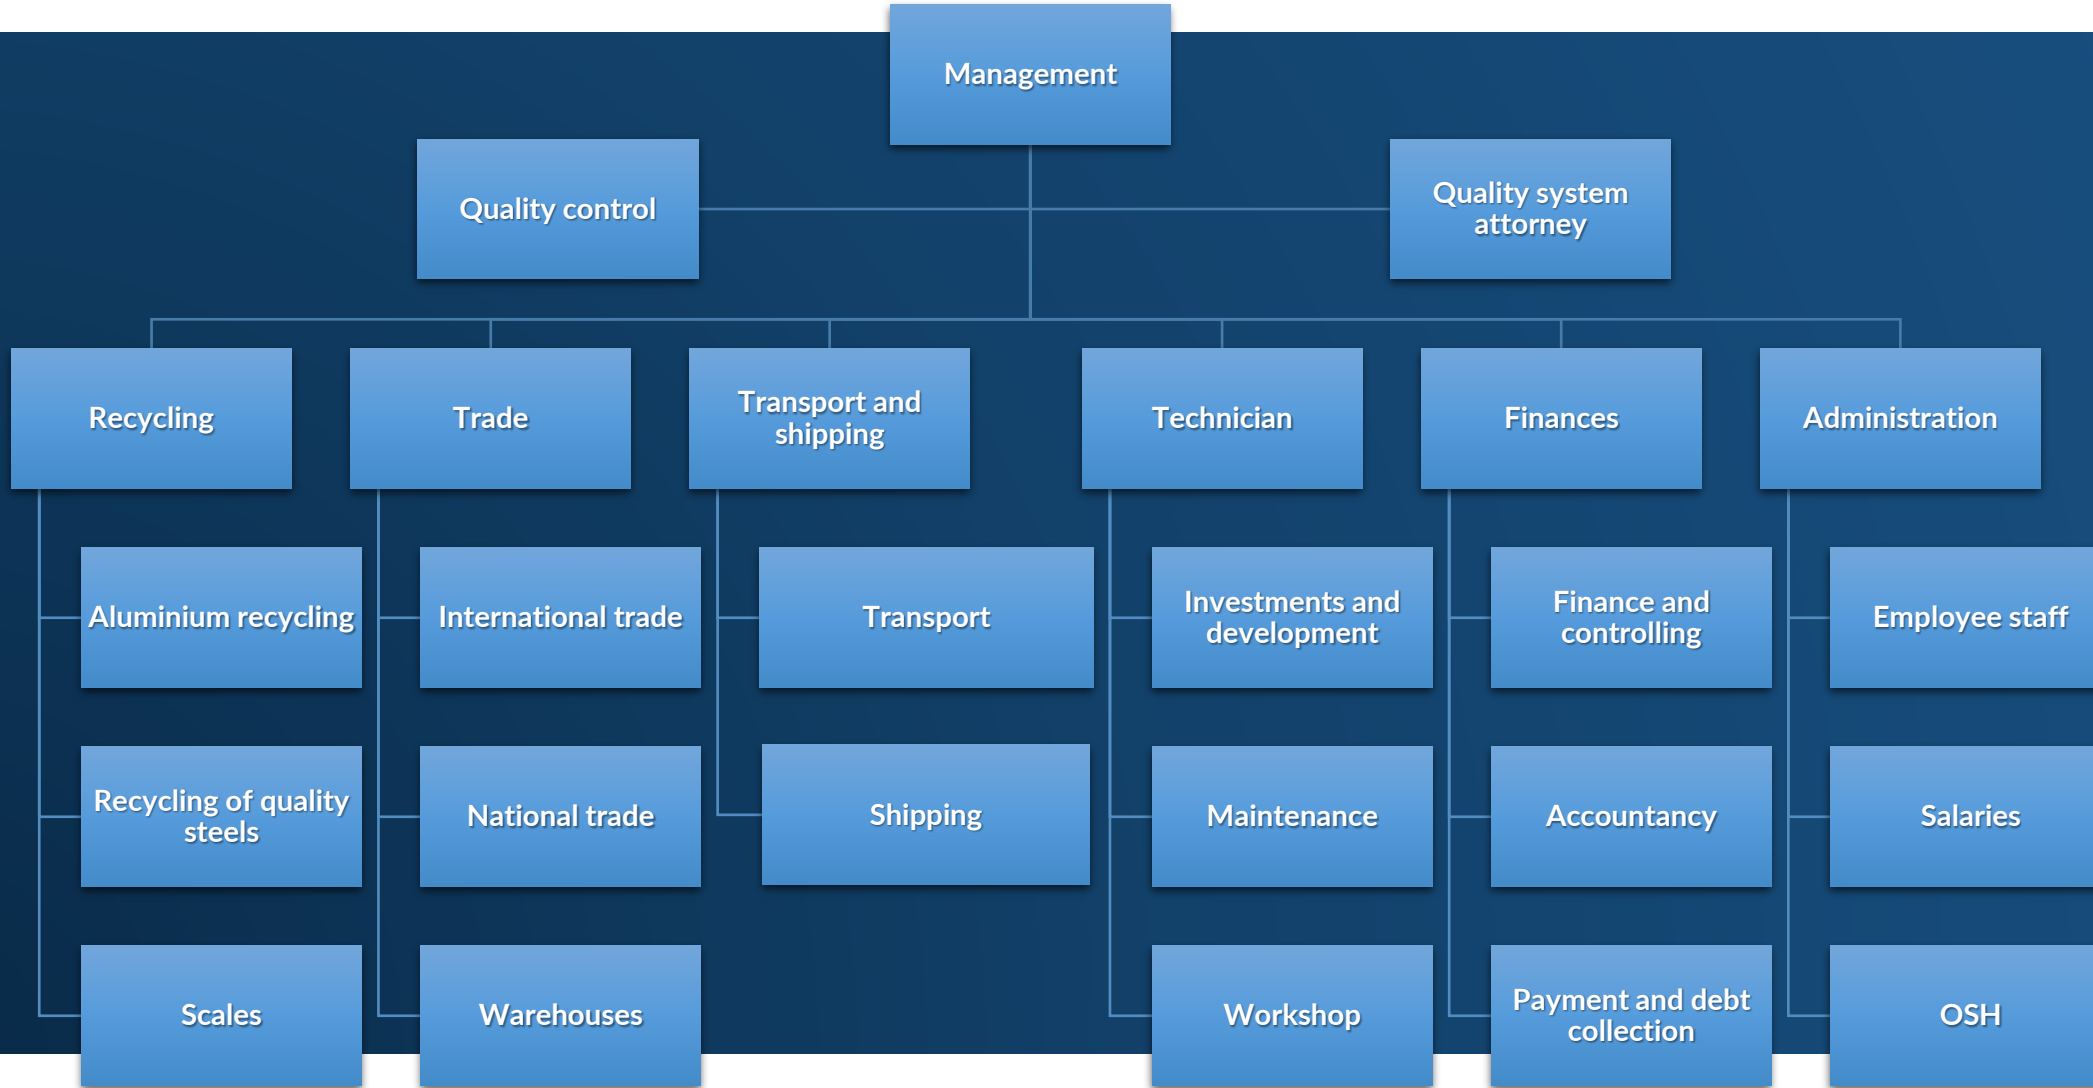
Management

Quality control

Quality system attorney

Recycling

Trade

Transport and shipping

Technician

Finances

Administration

Aluminium recycling

Recycling of quality steels

Scales

International trade

National trade

Warehouses

Transport

Shipping

Investments and development

Maintenance

Workshop

Finance and controlling

Accountancy

Payment and debt collection

Employee staff

Salaries

OSH